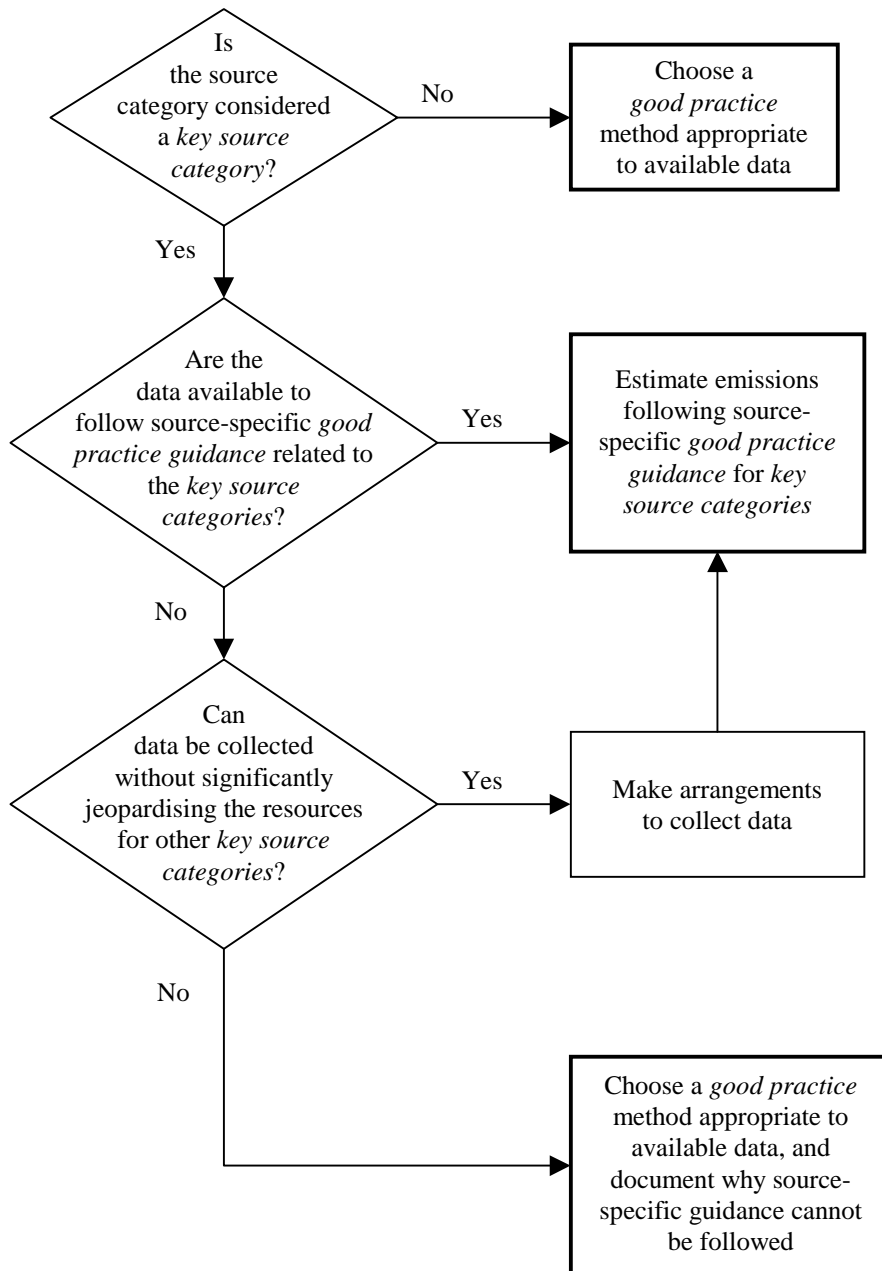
Is the source category considered a *key source category*?

No

Choose a *good practice* method appropriate to available data

Yes

Are the data available to follow source-specific *good practice guidance* related to the *key source categories*?

Yes

Estimate emissions following source-specific *good practice guidance* for *key source categories*

No

Can data be collected without significantly jeopardising the resources for other *key source categories*?

Yes

Make arrangements to collect data

No

Choose a *good practice* method appropriate to available data, and document why source-specific guidance cannot be followed